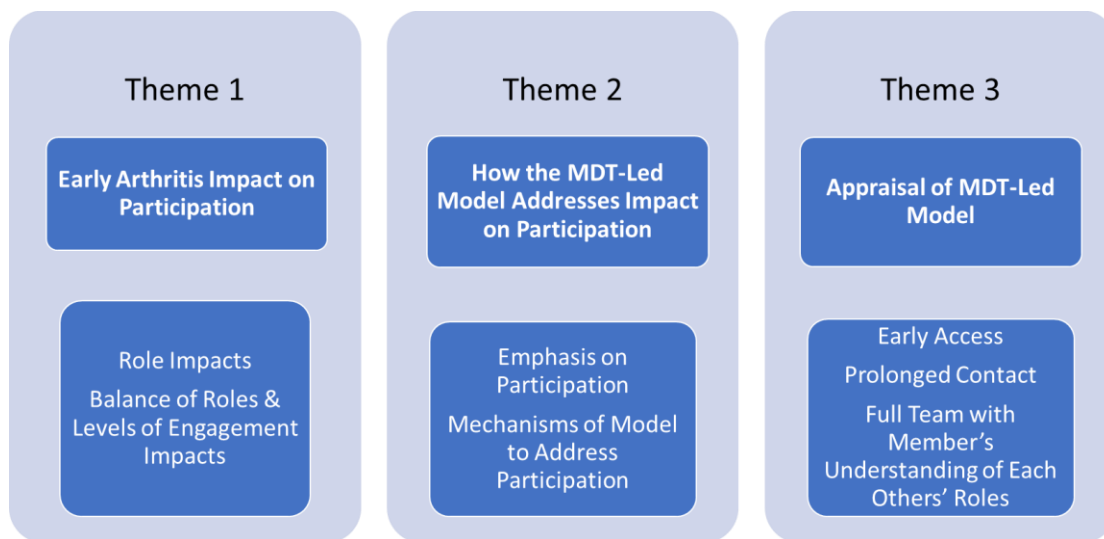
Theme 1

Early Arthritis Impact on Participation

Role Impacts

Balance of Roles & Levels of Engagement Impacts

Theme 2

How the MDT-Led Model Addresses Impact on Participation

Emphasis on Participation

Mechanisms of Model to Address Participation

Theme 3

Appraisal of MDT-Led Model

Early Access

Prolonged Contact

Full Team with Member's Understanding of Each Others' Roles